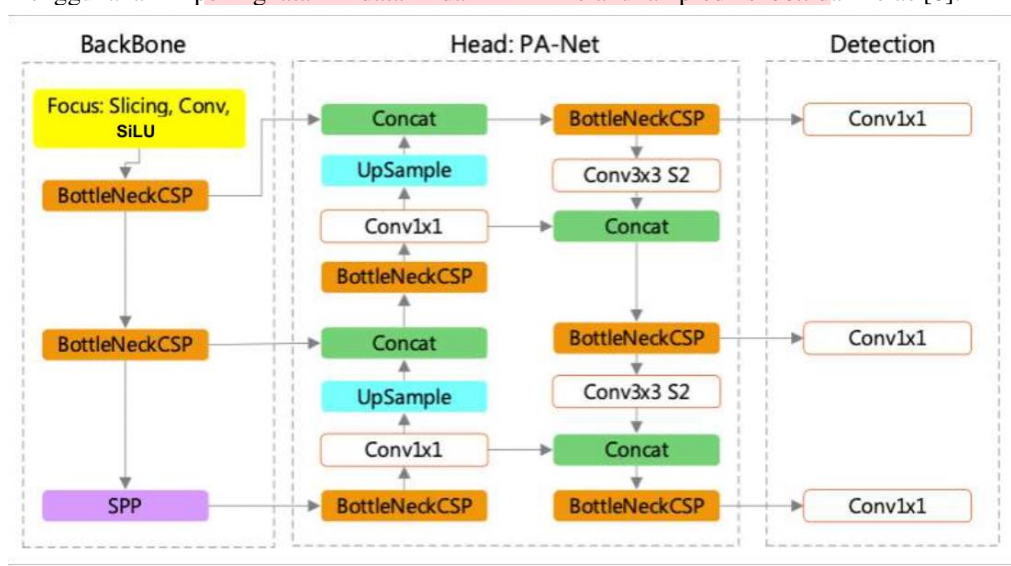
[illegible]

BackBone

Focus: Slicing, Conv, SiLU

BottleNeckCSP

BottleNeckCSP

SPP

Head: PA-Net

Concat

UpSample

Conv1x1

BottleNeckCSP

Concat

UpSample

Conv1x1

BottleNeckCSP

BottleNeckCSP

Conv3x3 S2

Concat

BottleNeckCSP

Conv3x3 S2

Concat

BottleNeckCSP

Detection

Conv1x1

Conv1x1

Conv1x1